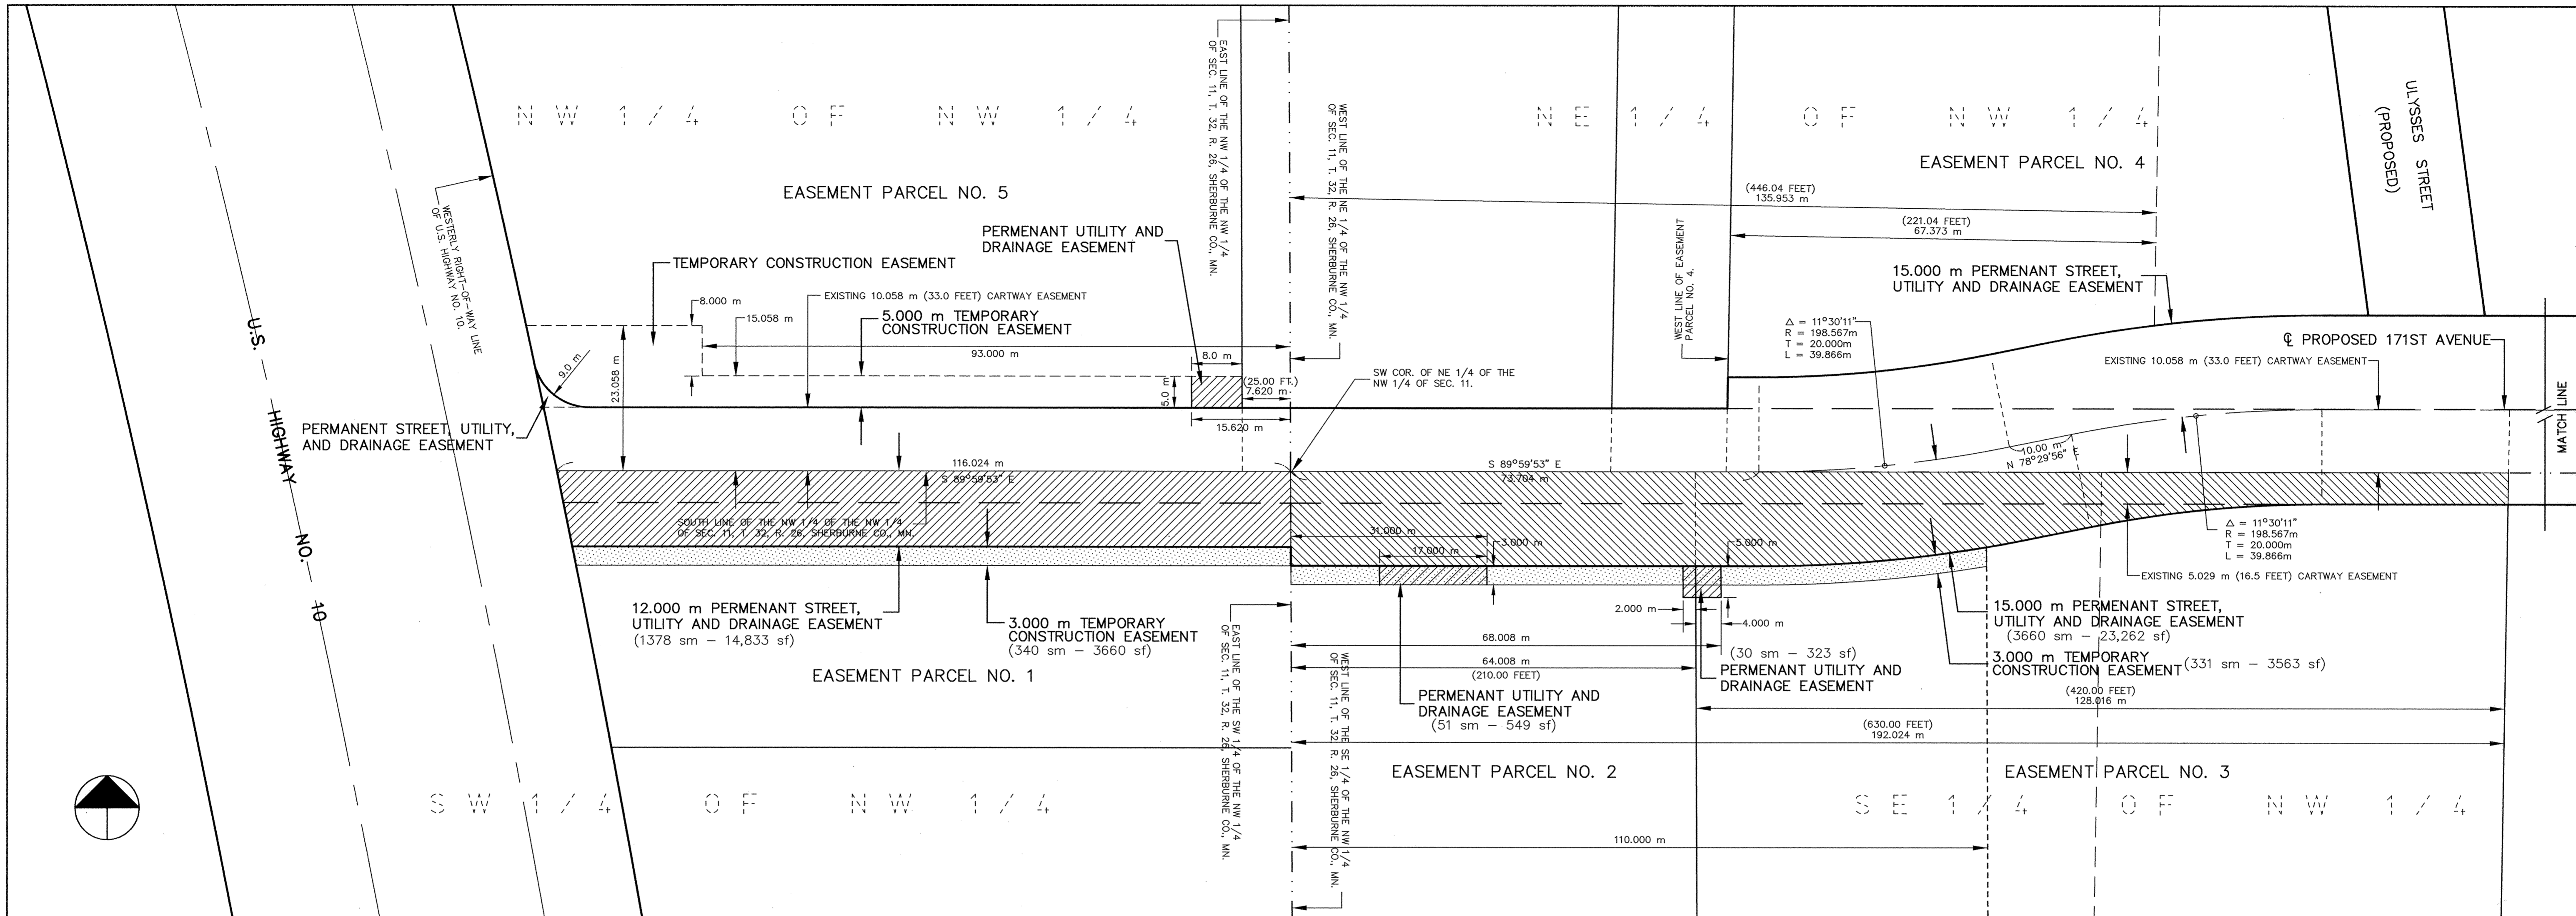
N W 1 / 4 OF N W 1 / 4

EAST LINE OF THE NW 1/4 OF THE NW 1/4 OF SEC. 11, T. 32, R. 26, SHERBURNE CO., MN.

WEST LINE OF THE NE 1/4 OF THE NW 1/4 OF SEC. 11, T. 32, R. 26, SHERBURNE CO., MN.

N E 1 / 4 OF N W 1 / 4

ULYSSES STREET (PROPOSED)

EASEMENT PARCEL NO. 4

EASEMENT PARCEL NO. 5

WESTERLY RIGHT-OF-WAY LINE OF U.S. HIGHWAY NO. 10.

(446.04 FEET) 135.953 m

(221.04 FEET) 67.373 m

WEST LINE OF EASEMENT PARCEL NO. 4.

PERMENANT UTILITY AND DRAINAGE EASEMENT

TEMPORARY CONSTRUCTION EASEMENT

15.000 m PERMENANT STREET, UTILITY AND DRAINAGE EASEMENT

8.000 m

15.058 m

EXISTING 10.058 m (33.0 FEET) CARTWAY EASEMENT

5.000 m TEMPORARY CONSTRUCTION EASEMENT

$\Delta$ = 11°30'11"
R = 198.567m
T = 20.000m
L = 39.866m

℄ PROPOSED 171ST AVENUE

EXISTING 10.058 m (33.0 FEET) CARTWAY EASEMENT

U.S. HIGHWAY NO. 10

9.0 m

23.058 m

93.000 m

8.0 m

5.0 m

(25.00 FT.) 7.620 m

SW COR. OF NE 1/4 OF THE NW 1/4 OF SEC. 11.

MATCH LINE

15.620 m

PERMANENT STREET, UTILITY, AND DRAINAGE EASEMENT

116.024 m
S 89°59'53" E

S 89°59'53" E
73.704 m

10.00 m
N 78°29'56" E

SOUTH LINE OF THE NW 1/4 OF THE NW 1/4 OF SEC. 11, T. 32, R. 26, SHERBURNE CO., MN.

31.000 m

17.000 m

3.000 m

5.000 m

$\Delta$ = 11°30'11"
R = 198.567m
T = 20.000m
L = 39.866m

EXISTING 5.029 m (16.5 FEET) CARTWAY EASEMENT

12.000 m PERMENANT STREET, UTILITY AND DRAINAGE EASEMENT
(1378 sm – 14,833 sf)

3.000 m TEMPORARY CONSTRUCTION EASEMENT
(340 sm – 3660 sf)

EAST LINE OF THE SW 1/4 OF THE NW 1/4 OF SEC. 11, T. 32, R. 26, SHERBURNE CO., MN.

2.000 m

4.000 m

68.008 m

64.008 m
(210.00 FEET)

(30 sm – 323 sf)
PERMENANT UTILITY AND DRAINAGE EASEMENT

15.000 m PERMENANT STREET, UTILITY AND DRAINAGE EASEMENT
(3660 sm – 23,262 sf)

3.000 m TEMPORARY CONSTRUCTION EASEMENT (331 sm – 3563 sf)

EASEMENT PARCEL NO. 1

WEST LINE OF THE SE 1/4 OF THE NW 1/4 OF SEC. 11, T. 32, R. 26, SHERBURNE CO., MN.

PERMENANT UTILITY AND DRAINAGE EASEMENT
(51 sm – 549 sf)

(420.00 FEET) 128.016 m

(630.00 FEET) 192.024 m

EASEMENT PARCEL NO. 2

EASEMENT PARCEL NO. 3

S W 1 / 4 OF N W 1 / 4

S E 1 / 4 OF N W 1 / 4

110.000 m